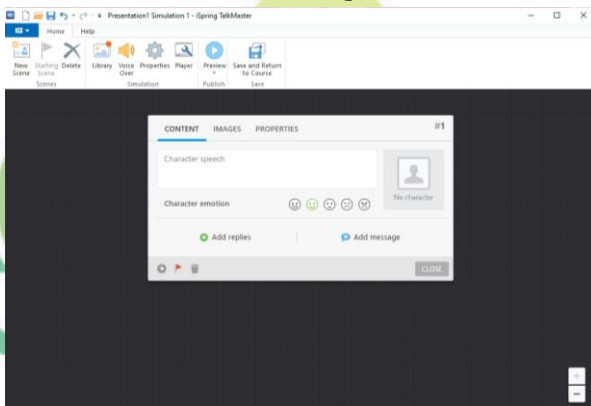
Presentation1 Simulation 1 - iSpring TalkMaster

Home Help

New Scene Starting Scene Delete
Scenes

Library Voice Over Properties Player
Simulation

Preview
Publish

Save and Return to Course
Save

CONTENT IMAGES PROPERTIES #1

Character speech

No character

Character emotion

Add replies

Add message

CLOSE

+
−